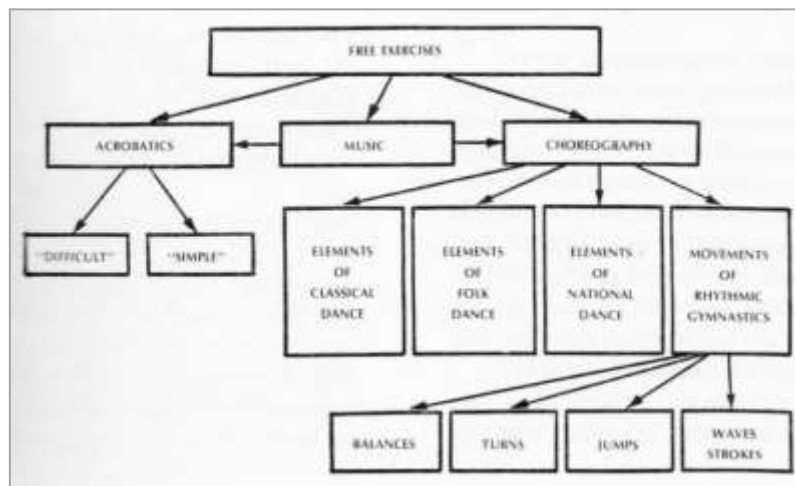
FREE EXERCISES

ACROBATICS

MUSIC

CHOREOGRAPHY

"DIFFICULT"

"SIMPLE"

ELEMENTS OF CLASSICAL DANCE

ELEMENTS OF FOLK DANCE

ELEMENTS OF NATIONAL DANCE

MOVEMENTS OF RHYTHMIC GYMNASTICS

BALANCES

TURNS

JUMPS

WAVES STROKES